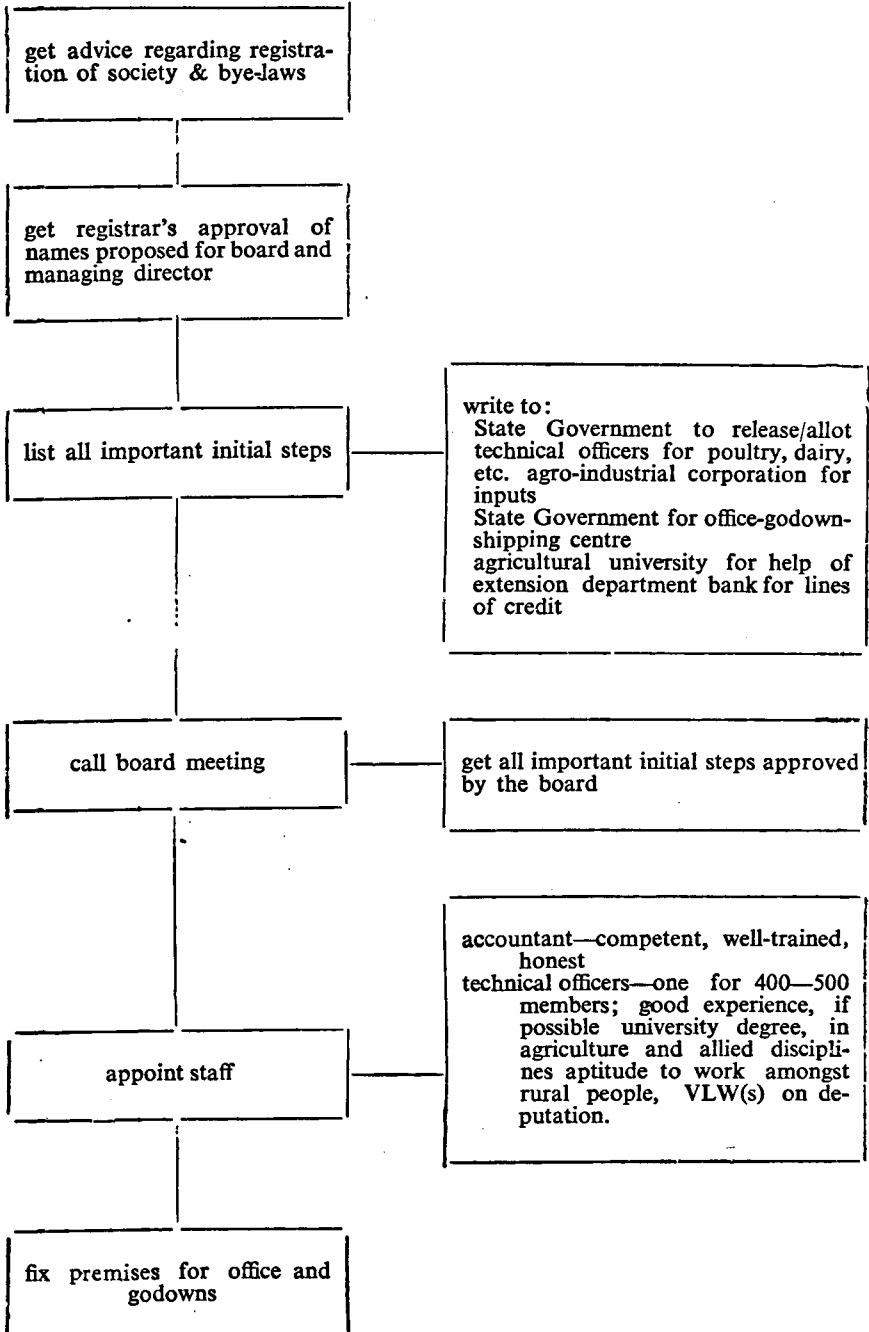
get advice regarding registration of society & bye-laws

get registrar's approval of names proposed for board and managing director

list all important initial steps

write to:
State Government to release/allot technical officers for poultry, dairy, etc. agro-industrial corporation for inputs
State Government for office-godown-shipping centre
agricultural university for help of extension department bank for lines of credit

call board meeting

get all important initial steps approved by the board

appoint staff

accountant—competent, well-trained, honest
technical officers—one for 400—500 members; good experience, if possible university degree, in agriculture and allied disciplines aptitude to work amongst rural people, VLW(s) on deputation.

fix premises for office and godowns